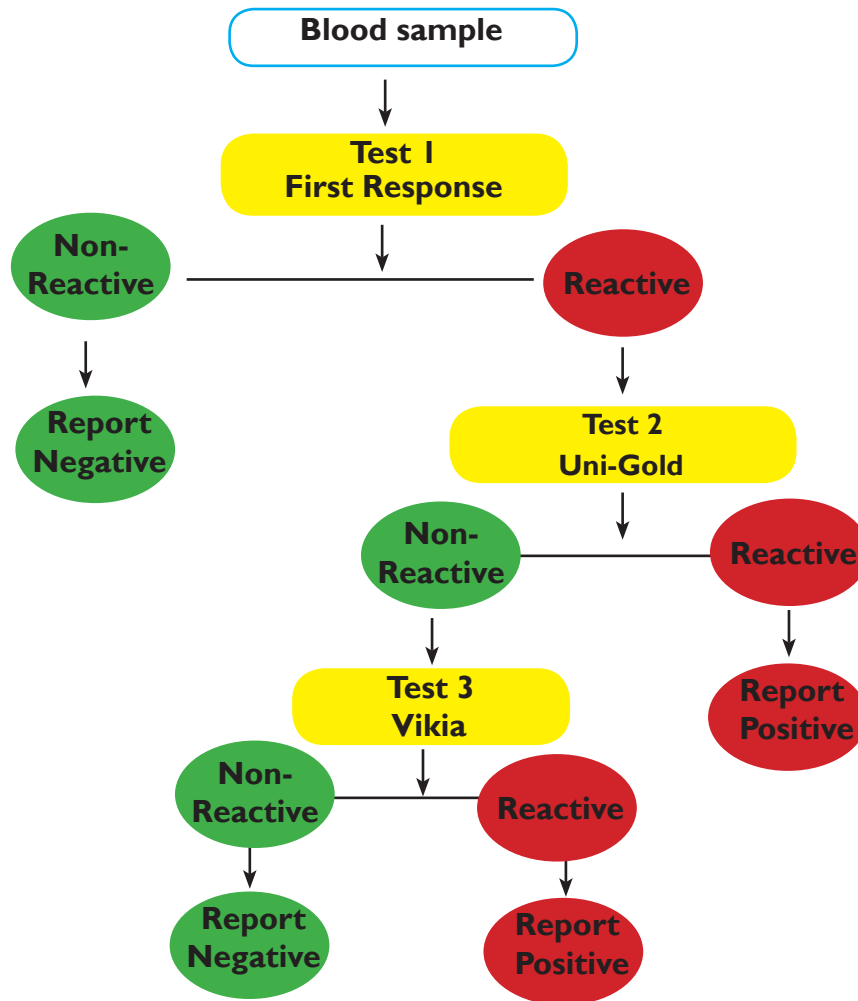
Blood sample

Test 1
First Response

Non-Reactive

Reactive

Report Negative

Test 2
Uni-Gold

Non-Reactive

Reactive

Report Positive

Test 3
Vikia

Non-Reactive

Reactive

Report Negative

Report Positive